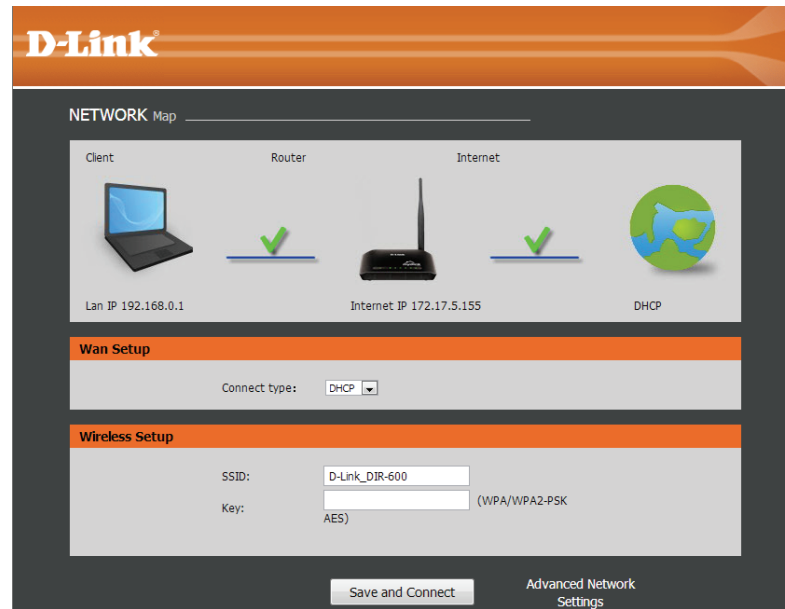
D-Link

NETWORK Map

Client

Router

Internet

Lan IP 192.168.0.1

Internet IP 172.17.5.155

DHCP

Wan Setup

Connect type: DHCP

Wireless Setup

SSID: D-Link_DIR-600

Key: (WPA/WPA2-PSK AES)

Save and Connect

Advanced Network Settings